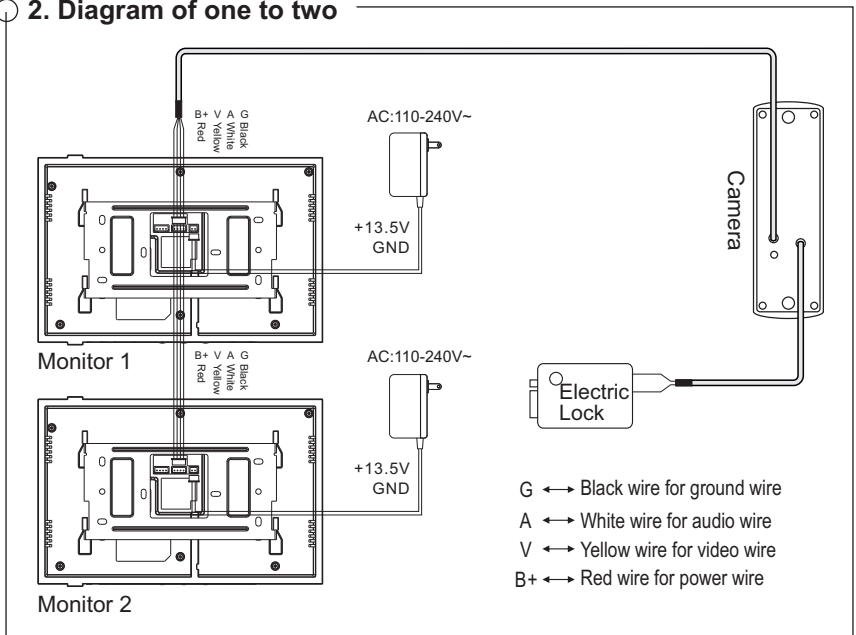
2. Diagram of one to two

B+ V A G
Red Yellow White Black

AC:110-240V~

+13.5V
GND

Camera

Monitor 1

B+ V A G
Red Yellow White Black

AC:110-240V~

Electric Lock

+13.5V
GND

G ⟷ Black wire for ground wire
A ⟷ White wire for audio wire
V ⟷ Yellow wire for video wire
B+ ⟷ Red wire for power wire

Monitor 2